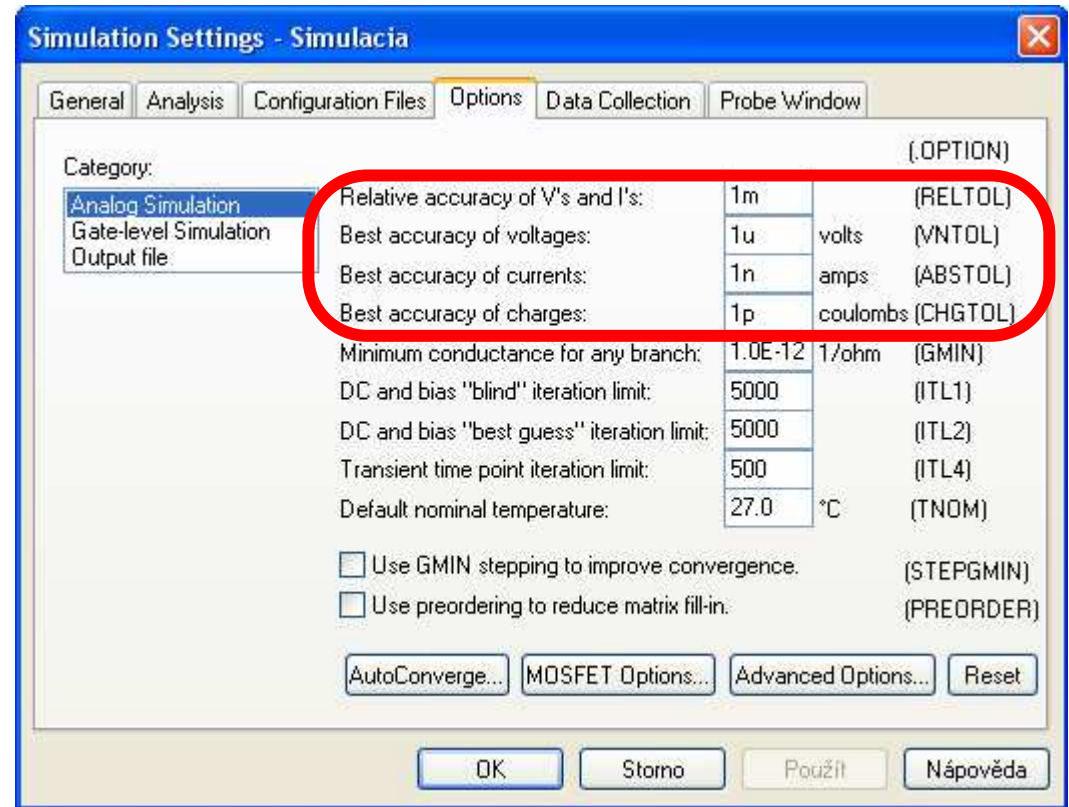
Simulation Settings - Simulacia

General | Analysis | Configuration Files | Options | Data Collection | Probe Window

Category:
Analog Simulation
Gate-level Simulation
Output file

(.OPTION)

| | | | |
|---|---|---|---|
| Relative accuracy of V's and I's: | 1m | | (RELTOL) |
| Best accuracy of voltages: | 1u | volts | (VNTOL) |
| Best accuracy of currents: | 1n | amps | (ABSTOL) |
| Best accuracy of charges: | 1p | coulombs | (CHGTOL) |
| Minimum conductance for any branch: | 1.0E-12 | 1/ohm | (GMIN) |
| DC and bias "blind" iteration limit: | 5000 | | (ITL1) |
| DC and bias "best guess" iteration limit: | 5000 | | (ITL2) |
| Transient time point iteration limit: | 500 | | (ITL4) |
| Default nominal temperature: | 27.0 | °C | (TNOM) |

Use GMIN stepping to improve convergence. (STEPGMIN)
Use preordering to reduce matrix fill-in. (PREORDER)

AutoConverge... | MOSFET Options... | Advanced Options... | Reset

OK | Storno | Použít | Nápověda